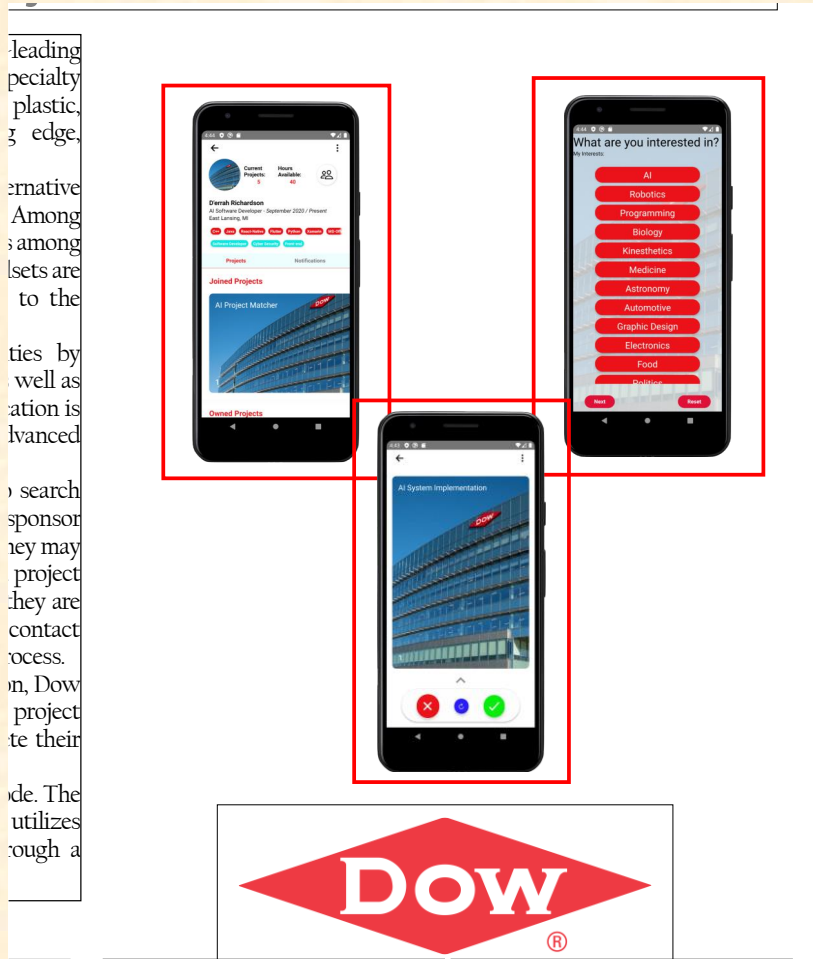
-leading
pecialty
plastic,
g edge,

ernative
Among
s among
lsets are
to the

ties by
well as
cation is
dvanced

search
sponsor
hey may
project
they are
contact
ocess.
on, Dow
project
te their

de. The
utilizes
rough a

4:44
Current Projects: 5
Hours Available: 40
D'errah Richardson
AI Software Developer · September 2020 / Present
East Lansing, MI
C++
Java
React-Native
Flutter
Python
Kotlin
Projects
Notifications
Joined Projects
AI Project Matcher
DOW
Owned Projects

4:44
What are you interested in?
My Interests:
AI
Robotics
Programming
Biology
Kinesthetics
Medicine
Astronomy
Automotive
Graphic Design
Electronics
Food
Politics
Next
Reset

4:43
AI System Implementation
DOW

DOW®